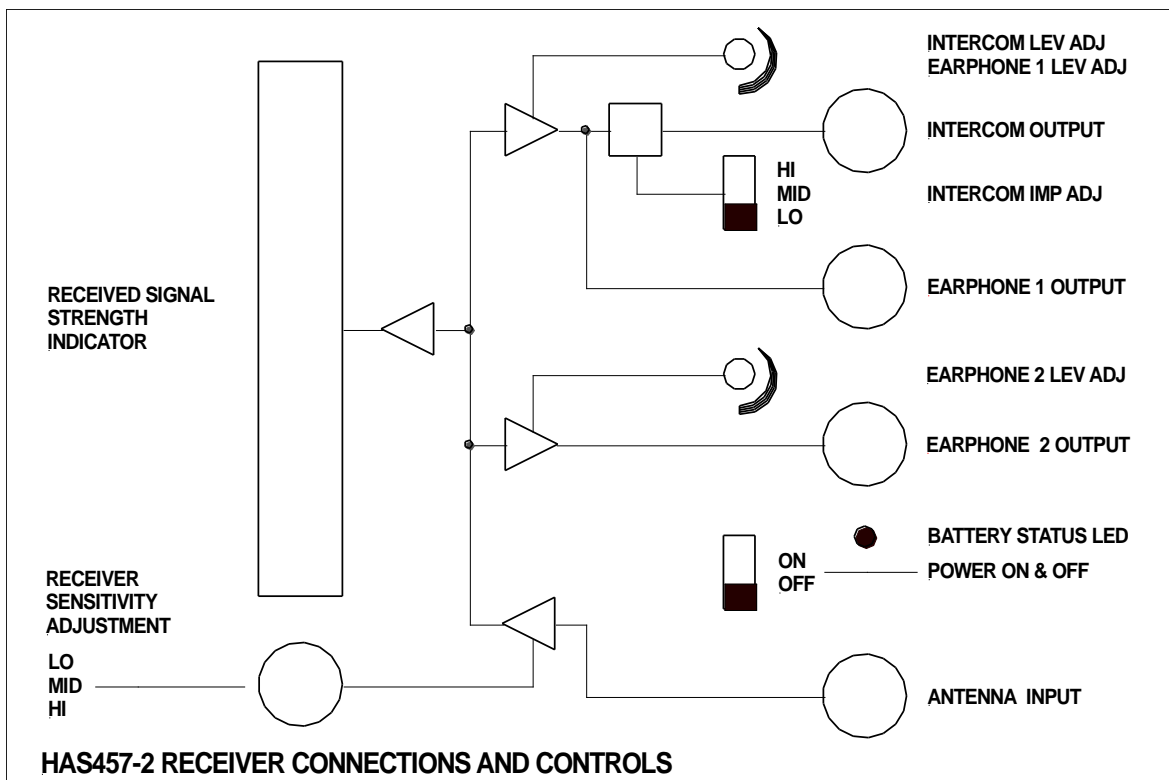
INTERCOM LEV ADJ
EARPHONE 1 LEV ADJ

INTERCOM OUTPUT

HI
MID
LO

INTERCOM IMP ADJ

RECEIVED SIGNAL STRENGTH INDICATOR

EARPHONE 1 OUTPUT

EARPHONE 2 LEV ADJ

EARPHONE 2 OUTPUT

BATTERY STATUS LED

ON
OFF

POWER ON & OFF

RECEIVER SENSITIVITY ADJUSTMENT

LO
MID
HI

ANTENNA INPUT

HAS457-2 RECEIVER CONNECTIONS AND CONTROLS